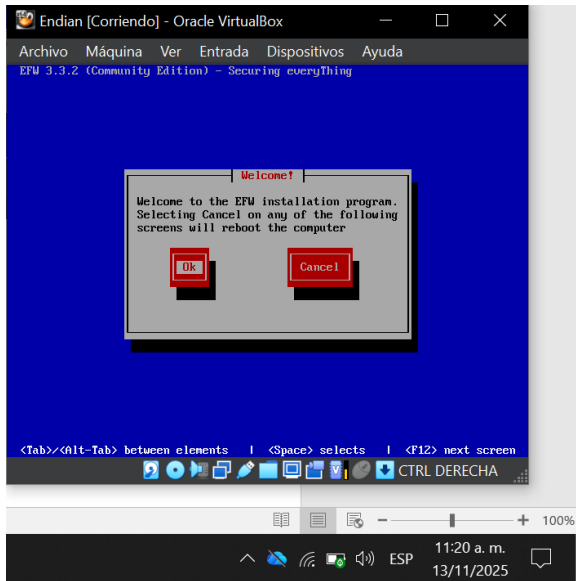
Endian [Corriendo] - Oracle VirtualBox

Archivo Máquina Ver Entrada Dispositivos Ayuda

EFW 3.3.2 (Community Edition) - Securing everyThing

Welcome!

Welcome to the EFW installation program. Selecting Cancel on any of the following screens will reboot the computer

Ok

Cancel

<Tab>/<Alt-Tab> between elements | <Space> selects | <F12> next screen

CTRL DERECHA

100%

ESP

11:20 a. m.
13/11/2025